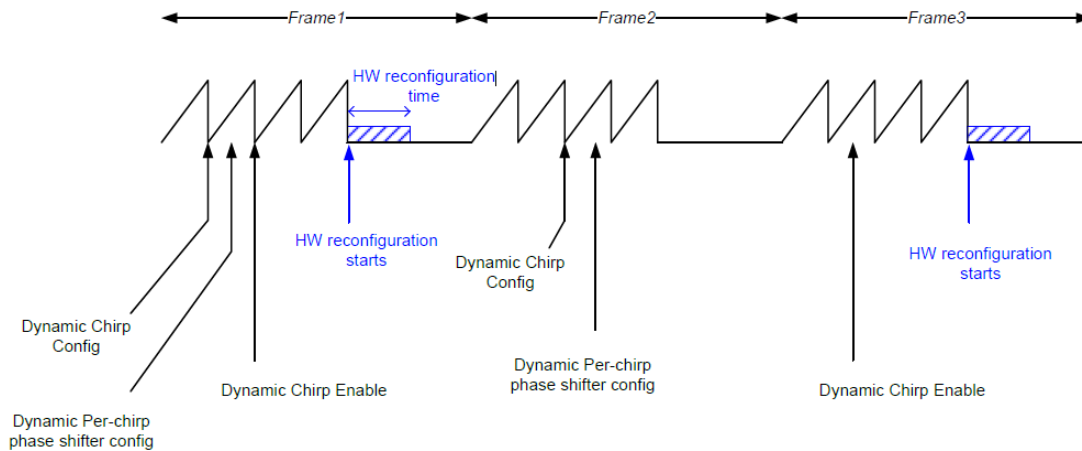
Frame1

Frame2

Frame3

HW reconfiguration time

HW reconfiguration starts

Dynamic Chirp Config

HW reconfiguration starts

Dynamic Chirp Config

Dynamic Per-chirp phase shifter config

Dynamic Chirp Enable

Dynamic Per-chirp phase shifter config

Dynamic Chirp Enable